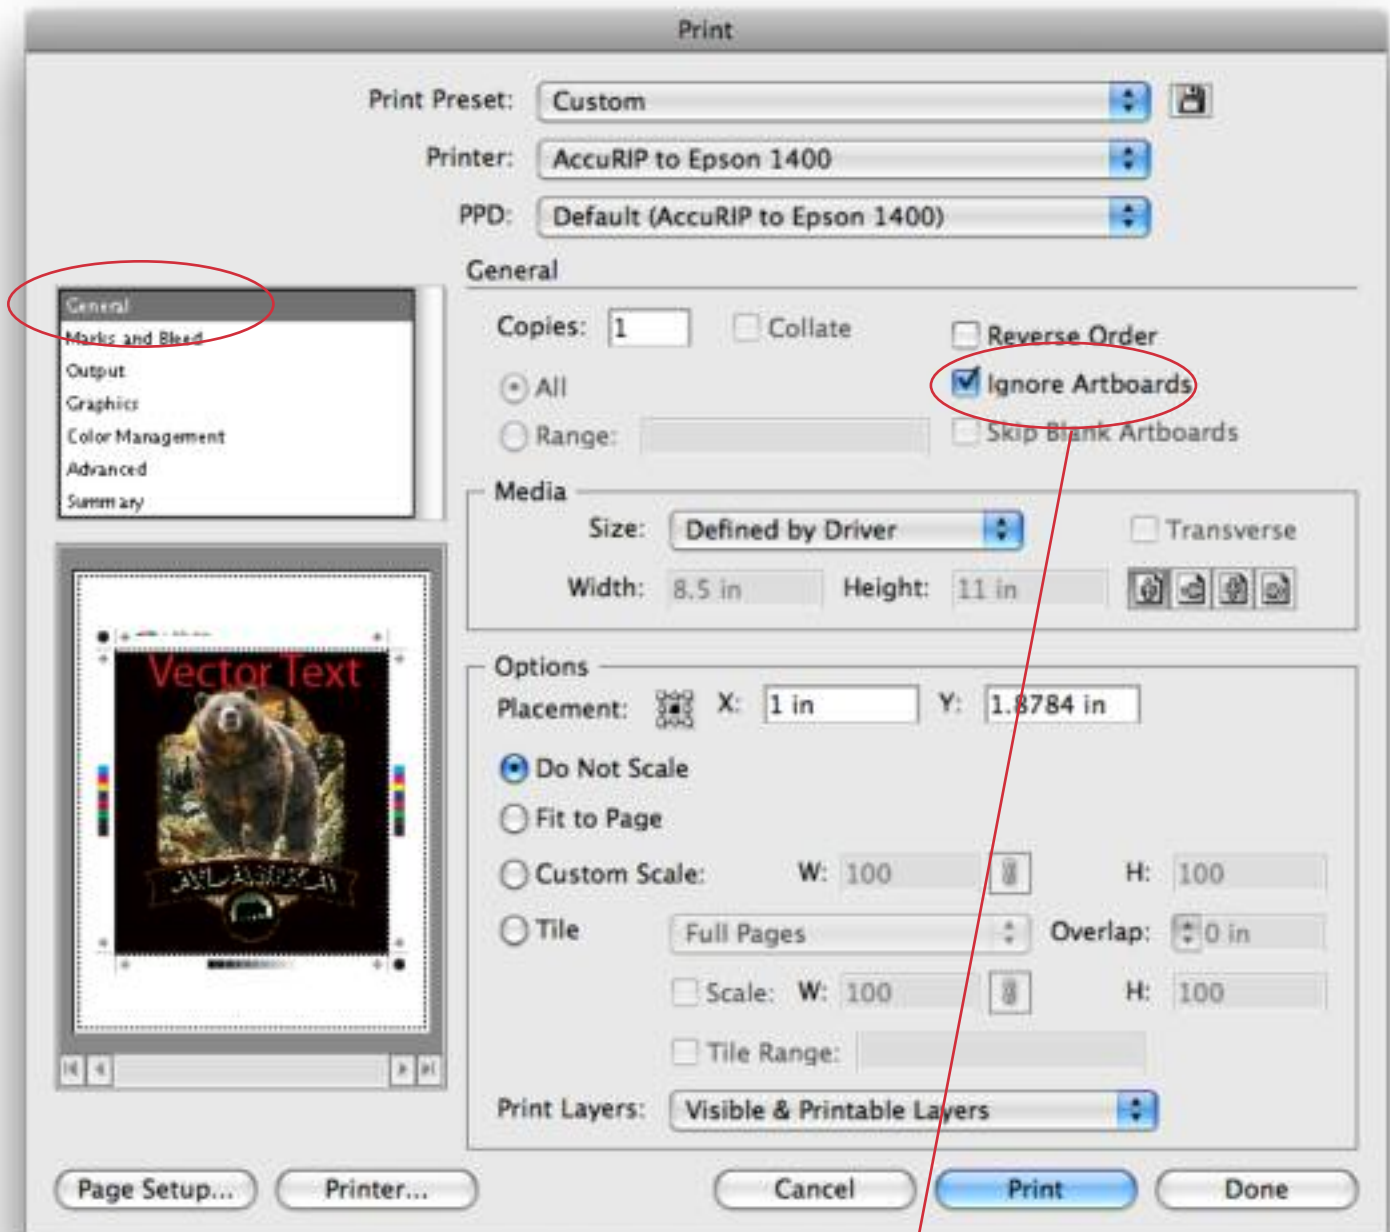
Print

Print Preset: Custom

Printer: AccuRIP to Epson 1400

PPD: Default (AccuRIP to Epson 1400)

General
Marks and Bleed
Output
Graphics
Color Management
Advanced
Summary

General

Copies: 1 Collate Reverse Order

All Ignore Artboards

Range: Skip Blank Artboards

Media

Size: Defined by Driver Transverse

Width: 8.5 in Height: 11 in

Options

Placement: X: 1 in Y: 1.8784 in

Do Not Scale

Fit to Page

Custom Scale: W: 100 H: 100

Tile Full Pages Overlap: 0 in

Scale: W: 100 H: 100

Tile Range:

Print Layers: Visible & Printable Layers

Vector Text

Page Setup... Printer... Cancel Print Done